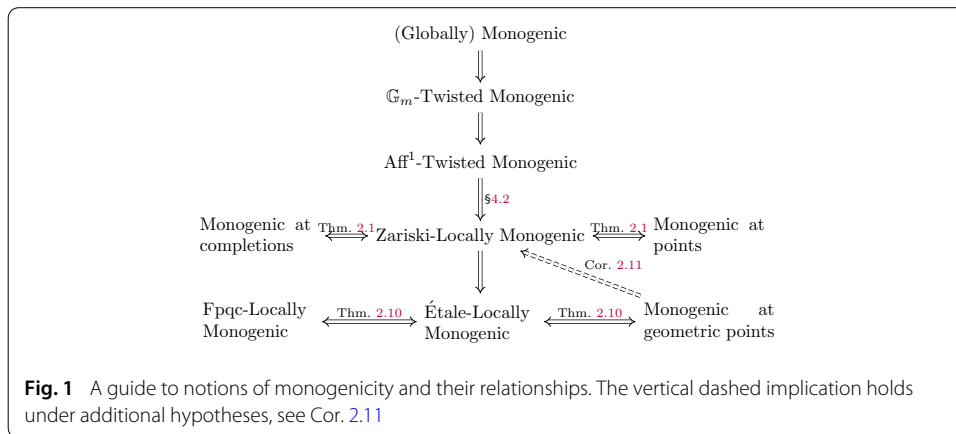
(Globally) Monogenic

$\mathbb{G}_m$-Twisted Monogenic

$\mathrm{Aff}^1$-Twisted Monogenic

§4.2

Monogenic at completions

Thm. 2.1

Zariski-Locally Monogenic

Thm. 2.1

Monogenic at points

Cor. 2.11

Fpqc-Locally Monogenic

Thm. 2.10

Étale-Locally Monogenic

Thm. 2.10

Monogenic at geometric points

**Fig. 1** A guide to notions of monogenicity and their relationships. The vertical dashed implication holds under additional hypotheses, see Cor. 2.11